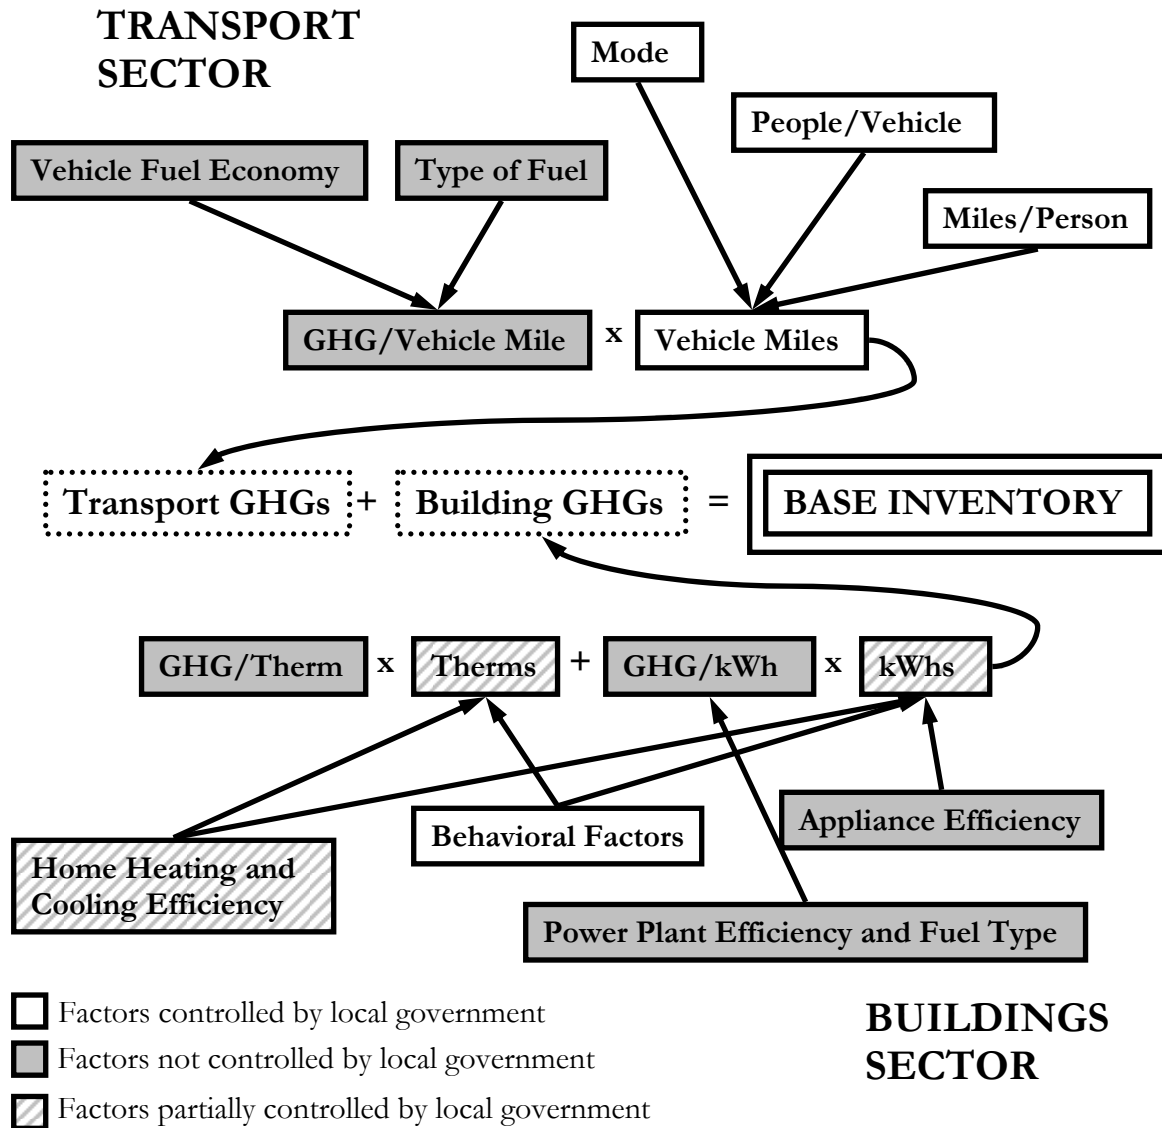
TRANSPORT SECTOR

Mode

People/Vehicle

Vehicle Fuel Economy

Type of Fuel

Miles/Person

GHG/Vehicle Mile x Vehicle Miles

Transport GHGs + Building GHGs = BASE INVENTORY

GHG/Therm x Therms + GHG/kWh x kWhs

Behavioral Factors

Appliance Efficiency

Home Heating and Cooling Efficiency

Power Plant Efficiency and Fuel Type

Factors controlled by local government

Factors not controlled by local government

Factors partially controlled by local government

BUILDINGS SECTOR